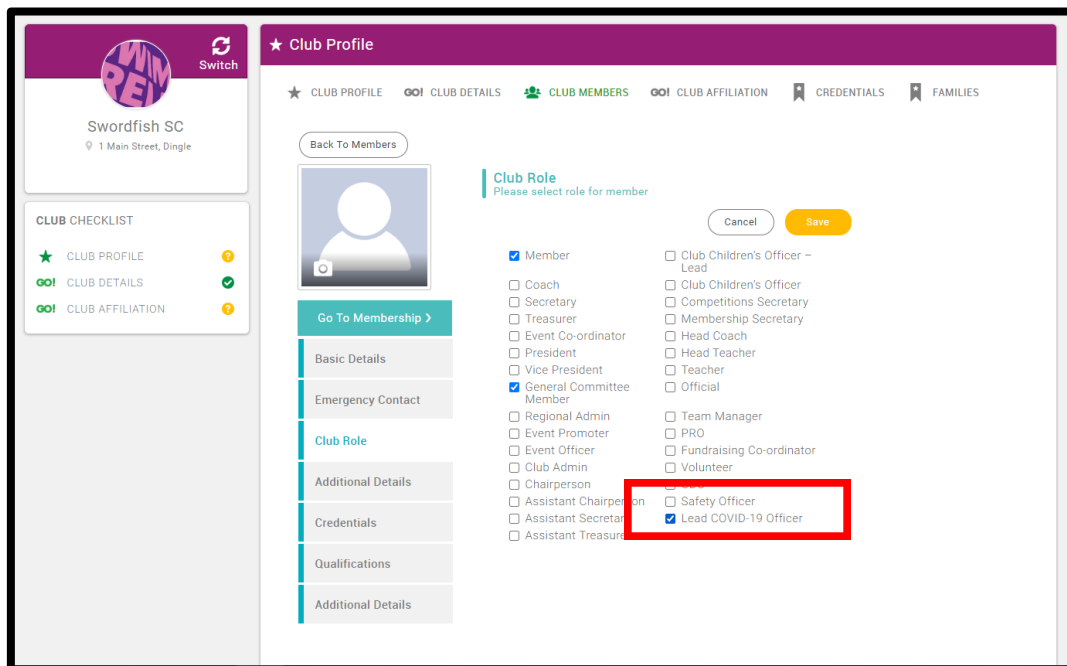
Switch

Swordfish SC

1 Main Street, Dingle

CLUB CHECKLIST

CLUB PROFILE

CLUB DETAILS

CLUB AFFILIATION

★ Club Profile

CLUB PROFILE GO! CLUB DETAILS CLUB MEMBERS GO! CLUB AFFILIATION CREDENTIALS FAMILIES

Back To Members

Go To Membership ›

Basic Details

Emergency Contact

Club Role

Additional Details

Credentials

Qualifications

Additional Details

Club Role
Please select role for member

Cancel Save

☑ Member
☐ Coach
☐ Secretary
☐ Treasurer
☐ Event Co-ordinator
☐ President
☐ Vice President
☑ General Committee Member
☐ Regional Admin
☐ Event Promoter
☐ Event Officer
☐ Club Admin
☐ Chairperson
☐ Assistant Chairperson
☐ Assistant Secretary
☐ Assistant Treasurer

☐ Club Children's Officer – Lead
☐ Club Children's Officer
☐ Competitions Secretary
☐ Membership Secretary
☐ Head Coach
☐ Head Teacher
☐ Teacher
☐ Official
☐ Team Manager
☐ PRO
☐ Fundraising Co-ordinator
☐ Volunteer
☐ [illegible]
☐ Safety Officer
☑ Lead COVID-19 Officer